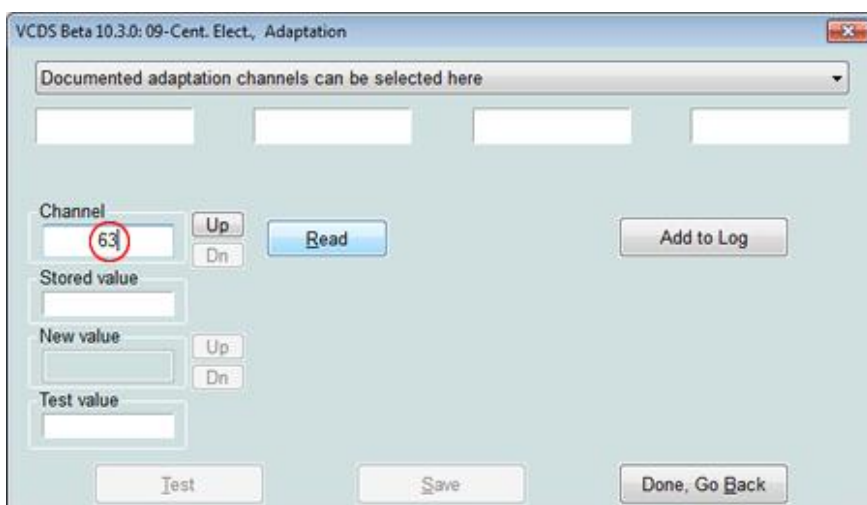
VCDS Beta 10.3.0: 09-Cent. Elect., Adaptation

Documented adaptation channels can be selected here

Channel
63
Up
Dn
Read
Add to Log

Stored value

New value
Up
Dn

Test value

Test
Save
Done, Go Back